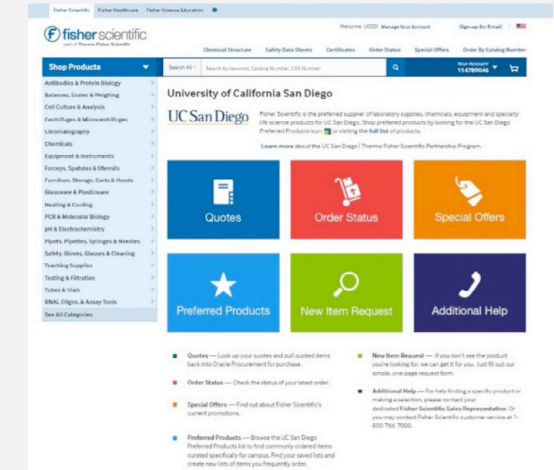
Fisher Scientific   Fisher Healthcare   Fisher Science Education

Welcome, UCSD! Manage Your Account   Sign-up for Email

fisher scientific
part of Thermo Fisher Scientific

Chemical Structure   Safety Data Sheets   Certificates   Order Status   Special Offers   Order By Catalog Number

Shop Products

Search All   Search by keyword, Catalog Number, CAS Number

Your Account 114789046

Antibodies & Protein Biology
Balances, Scales & Weighing
Cell Culture & Analysis
Centrifuges & Microcentrifuges
Chromatography
Chemicals
Equipment & Instruments
Forceps, Spatulas & Utensils
Furniture, Storage, Carts & Hoods
Glassware & Plasticware
Heating & Cooling
PCR & Molecular Biology
pH & Electrochemistry
Pipets, Pipettes, Syringes & Needles
Safety, Gloves, Glasses & Cleaning
Teaching Supplies
Testing & Filtration
Tubes & Vials
RNAi, Oligos, & Assay Tools
See All Categories

University of California San Diego

UC San Diego

Fisher Scientific is the preferred supplier of laboratory supplies, chemicals, equipment and specialty life science products for UC San Diego. Shop preferred products by looking for the UC San Diego Preferred Products icon or visiting the full list of products.

Learn more about the UC San Diego | Thermo Fisher Scientific Partnership Program.

Quotes
Order Status
Special Offers
Preferred Products
New Item Request
Additional Help

Quotes — Look up your quotes and pull quoted items back into Oracle Procurement for purchase.

Order Status — Check the status of your latest order.

Special Offers — Find out about Fisher Scientific's current promotions.

Preferred Products — Browse the UC San Diego Preferred Products list to find commonly ordered items curated specifically for campus. Find your saved lists and create new lists of items you frequently order.

New Item Request — If you don't see the product you're looking for, we can get it for you. Just fill out our simple, one-page request form.

Additional Help — For help finding a specific product or making a selection, please contact your dedicated Fisher Scientific Sales Representative. Or you may contact Fisher Scientific customer service at 1-800 766 7000.